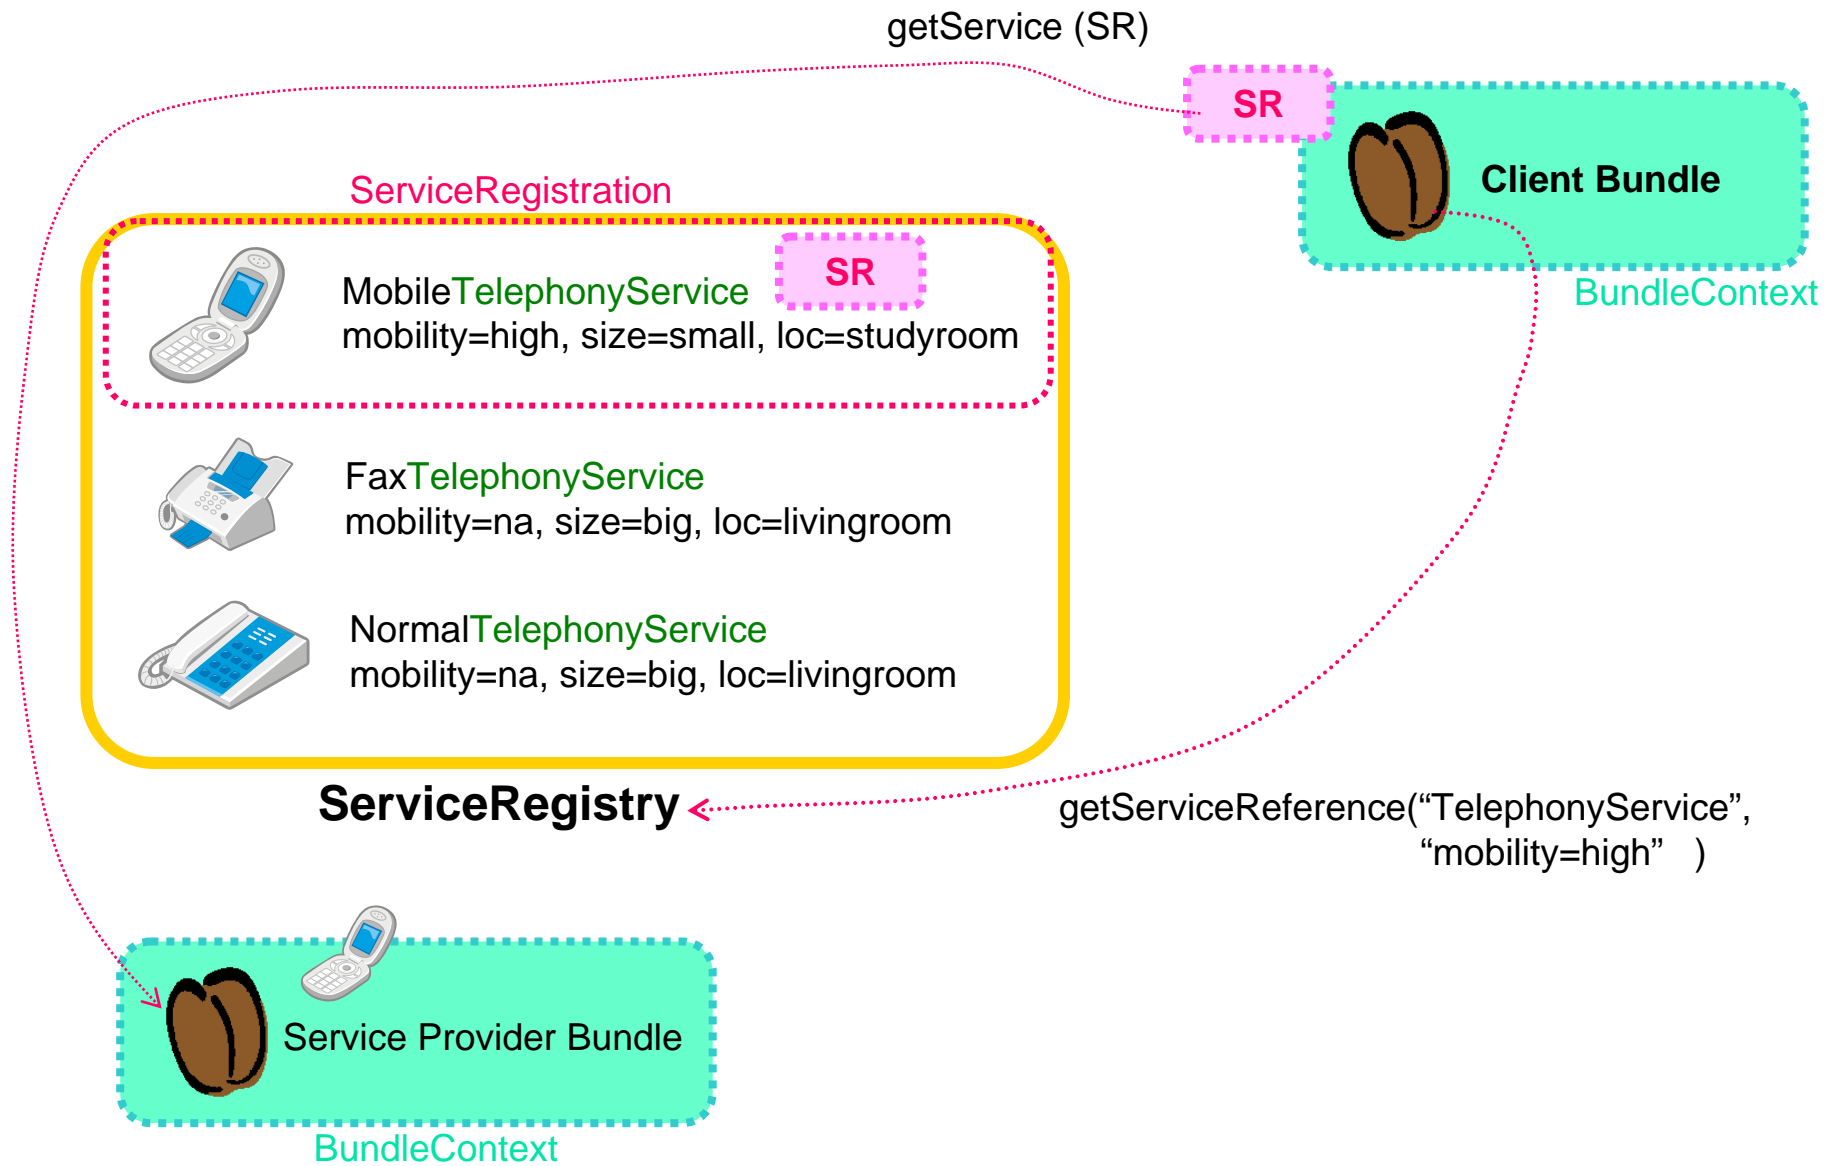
getService (SR)

SR

Client Bundle

BundleContext

ServiceRegistration

MobileTelephonyService
mobility=high, size=small, loc=studyroom

SR

FaxTelephonyService
mobility=na, size=big, loc=livingroom

NormalTelephonyService
mobility=na, size=big, loc=livingroom

ServiceRegistry

getServiceReference(“TelephonyService”, “mobility=high” )

Service Provider Bundle

BundleContext